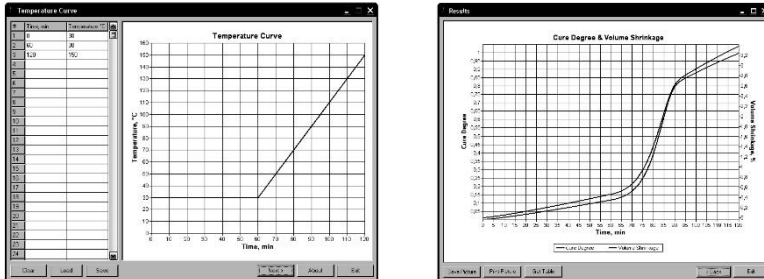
Temperature Curve

| # | Time, min | Temperature °C |
|---|---|---|
| 1 | 0 | 30 |
| 2 | 60 | 30 |
| 3 | 120 | 150 |
| 4 | | |
| 5 | | |
| 6 | | |
| 7 | | |
| 8 | | |
| 9 | | |
| 10 | | |
| 11 | | |
| 12 | | |
| 13 | | |
| 14 | | |
| 15 | | |
| 16 | | |
| 17 | | |
| 18 | | |
| 19 | | |
| 20 | | |
| 21 | | |
| 22 | | |
| 23 | | |
| 24 | | |

Temperature Curve

Temperature, °C

160 150 140 130 120 110 100 90 80 70 60 50 40 30 20 10 0

0 10 20 30 40 50 60 70 80 90 100 110 120

Time, min

Clear Load Save Next > About Exit

Results

Cure Degree & Volume Shrinkage

Cure Degree

Volume Shrinkage, %

Time, min

Cure Degree Volume Shrinkage

Save Picture Print Picture Get Table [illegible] Exit